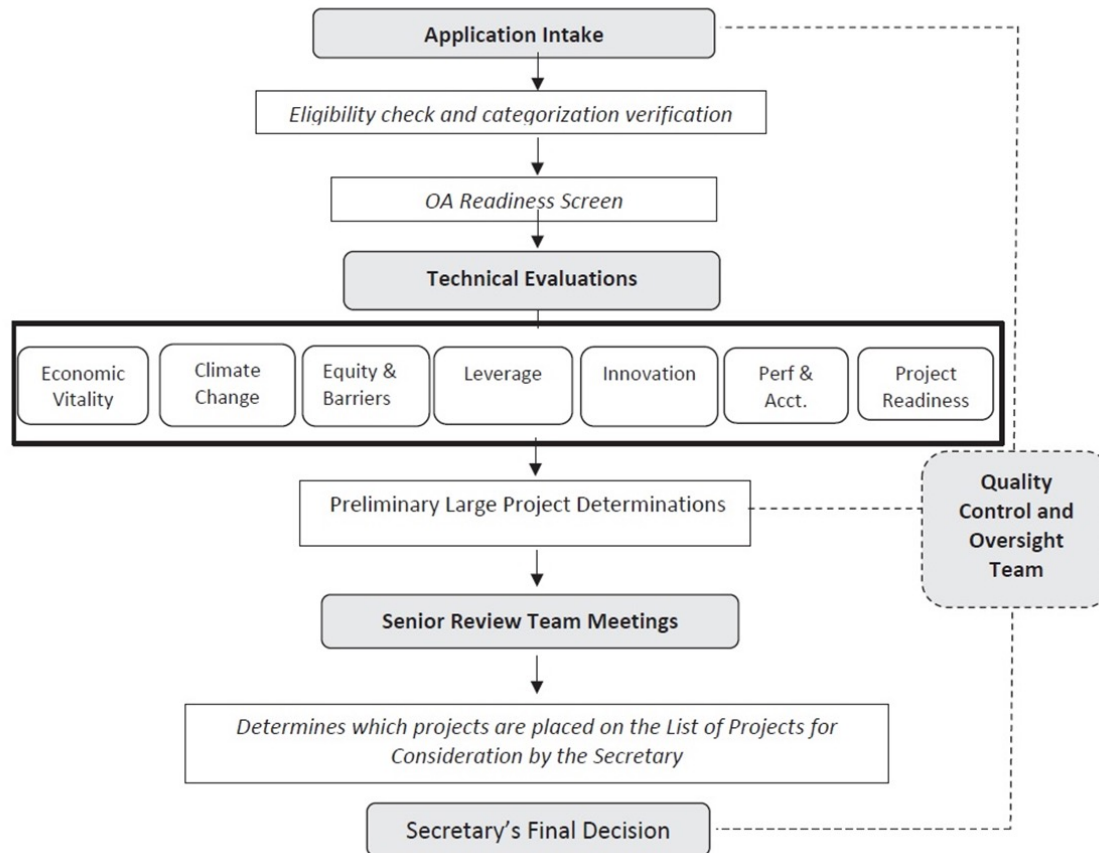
Application Intake

Eligibility check and categorization verification

OA Readiness Screen

Technical Evaluations

Economic Vitality

Climate Change

Equity & Barriers

Leverage

Innovation

Perf & Acct.

Project Readiness

Preliminary Large Project Determinations

Quality Control and Oversight Team

Senior Review Team Meetings

Determines which projects are placed on the List of Projects for Consideration by the Secretary

Secretary's Final Decision